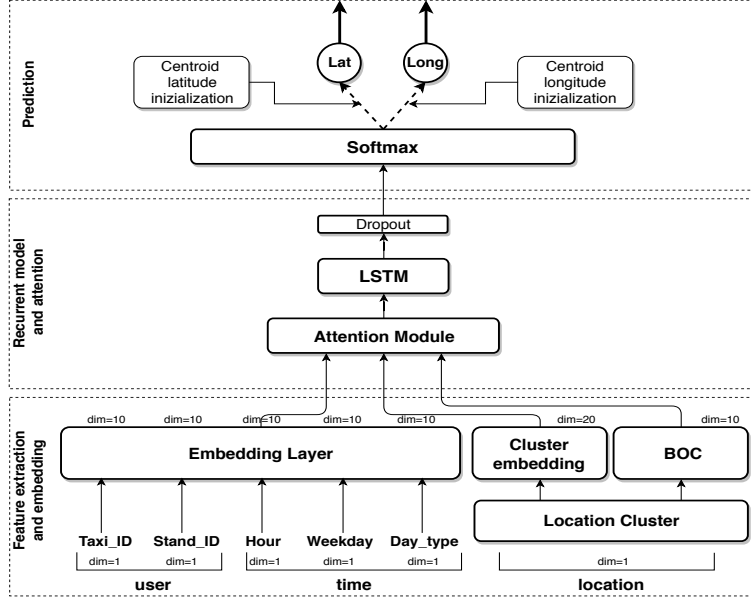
Prediction

Lat

Long

Centroid latitude inizialization

Centroid longitude inizialization

Softmax

Recurrent model and attention

Dropout

LSTM

Attention Module

Feature extraction and embedding

dim=10

dim=10

dim=10

dim=10

dim=10

dim=20

dim=10

Embedding Layer

Cluster embedding

BOC

Location Cluster

Taxi_ID

Stand_ID

Hour

Weekday

Day_type

dim=1

dim=1

dim=1

dim=1

dim=1

dim=1

user

time

location